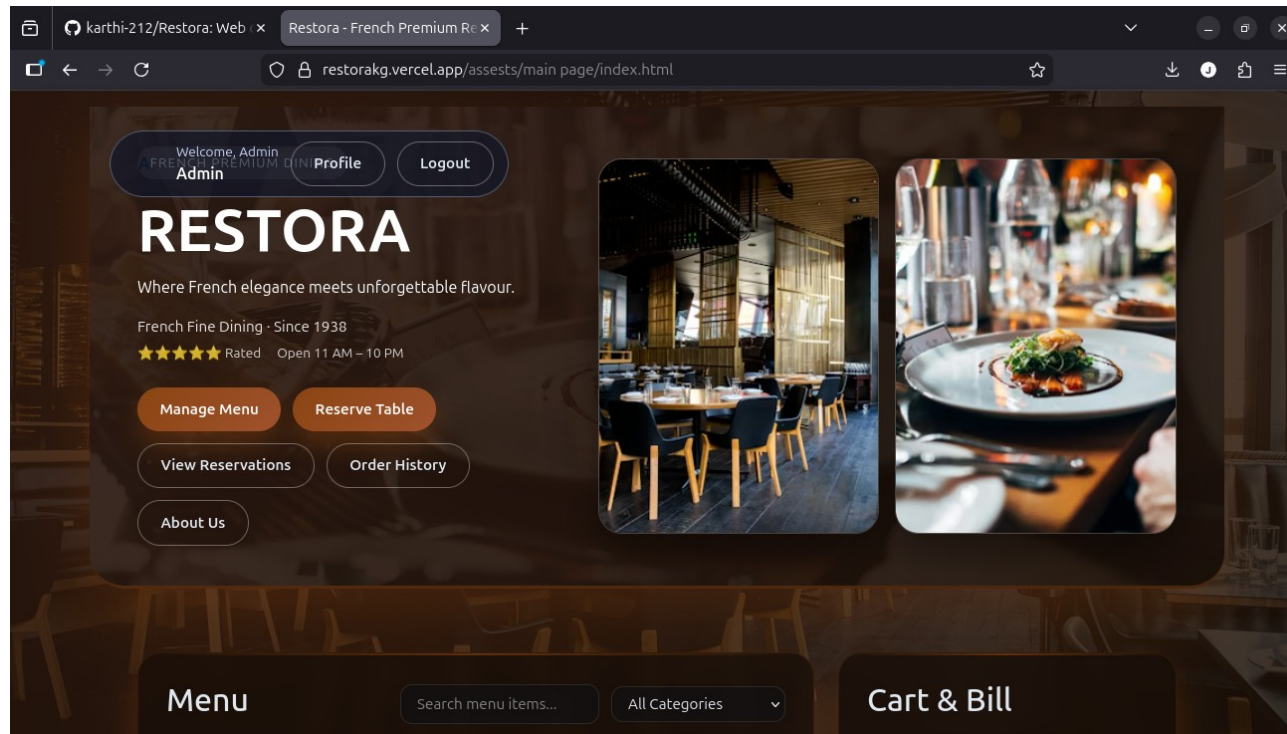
karthi-212/Restora: Web ×
Restora - French Premium Re ×
+

restorakg.vercel.app/assests/main page/index.html

Welcome, Admin
Admin
FRENCH PREMIUM DINI
Profile
Logout

RESTORA

Where French elegance meets unforgettable flavour.

French Fine Dining · Since 1938
★★★★★ Rated Open 11 AM – 10 PM

Manage Menu
Reserve Table
View Reservations
Order History
About Us

Menu
Search menu items...
All Categories

Cart & Bill